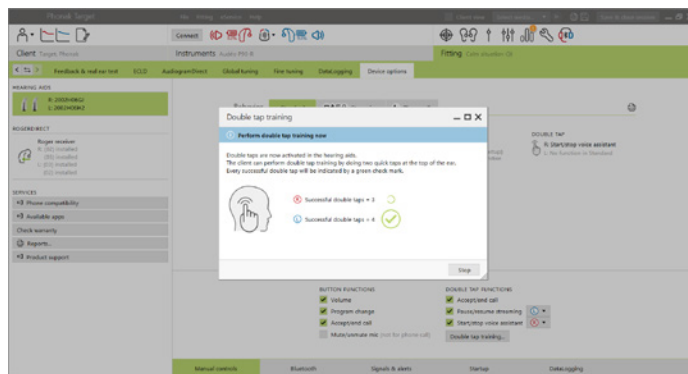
Phonak Target

Connect

Client Target Phonak

Instruments Audéo P90-R

Fitting

Feedback & real ear test

RECD

AudiogramDirect

Global tuning

Fine tuning

DataLogging

Device options

HEARING AIDS

ROGERDIRECT

Roger receiver

SERVICES

Phone compatibility

Available apps

Check warranty

Reports...

Product support

DOUBLE TAP

R: Start/stop voice assistant

Double tap training

Perform double tap training now

Double taps are now activated in the hearing aids.
The client can perform double tap training by doing two quick taps at the top of the ear.
Every successful double tap will be indicated by a green check mark.

Successful double taps = 3

Successful double taps = 4

Stop

BUTTON FUNCTIONS

Volume

Program change

Accept/end call

Mute/unmute mic (not for phone call)

DOUBLE TAP FUNCTIONS

Accept/end call

Pause/resume streaming

Start/stop voice assistant

Double tap training...

Manual controls

Bluetooth

Signals & alerts

Startup

DataLogging